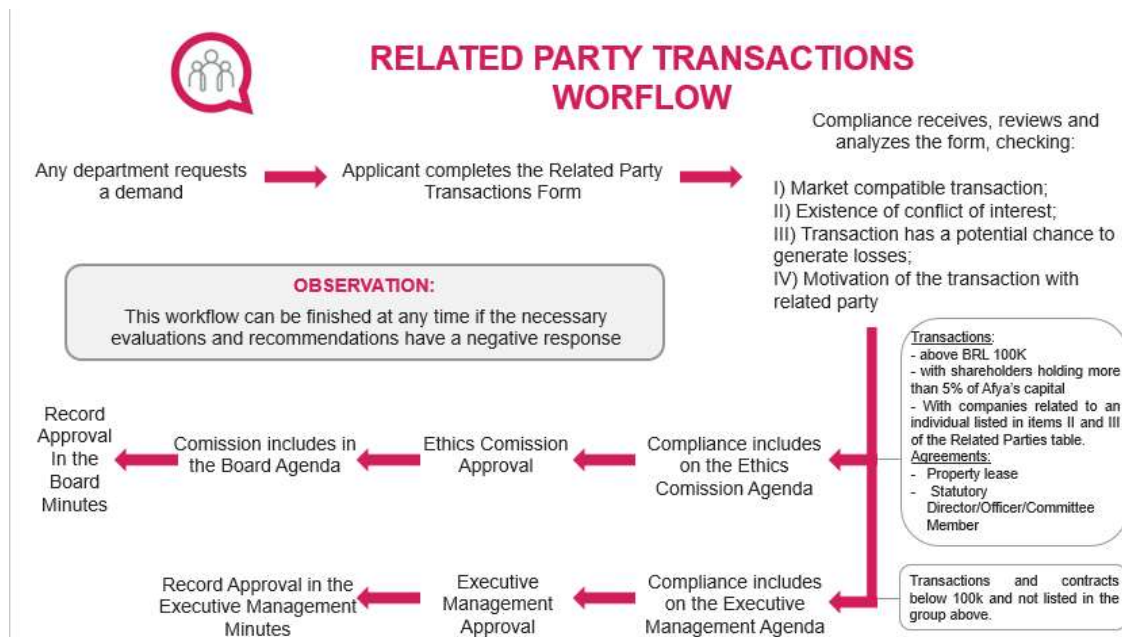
RELATED PARTY TRANSACTIONS WORFLOW

Any department requests a demand

Applicant completes the Related Party Transactions Form

Compliance receives, reviews and analyzes the form, checking:

I) Market compatible transaction;
II) Existence of conflict of interest;
III) Transaction has a potential chance to generate losses;
IV) Motivation of the transaction with related party

OBSERVATION:
This workflow can be finished at any time if the necessary evaluations and recommendations have a negative response

Transactions:
- above BRL 100K
- with shareholders holding more than 5% of Afya's capital
- With companies related to an individual listed in items II and III of the Related Parties table.
Agreements:
- Property lease
- Statutory Director/Officer/Committee Member

Record Approval In the Board Minutes

Comission includes in the Board Agenda

Ethics Comission Approval

Compliance includes on the Ethics Comission Agenda

Transactions and contracts below 100k and not listed in the group above.

Record Approval in the Executive Management Minutes

Executive Management Approval

Compliance includes on the Executive Management Agenda